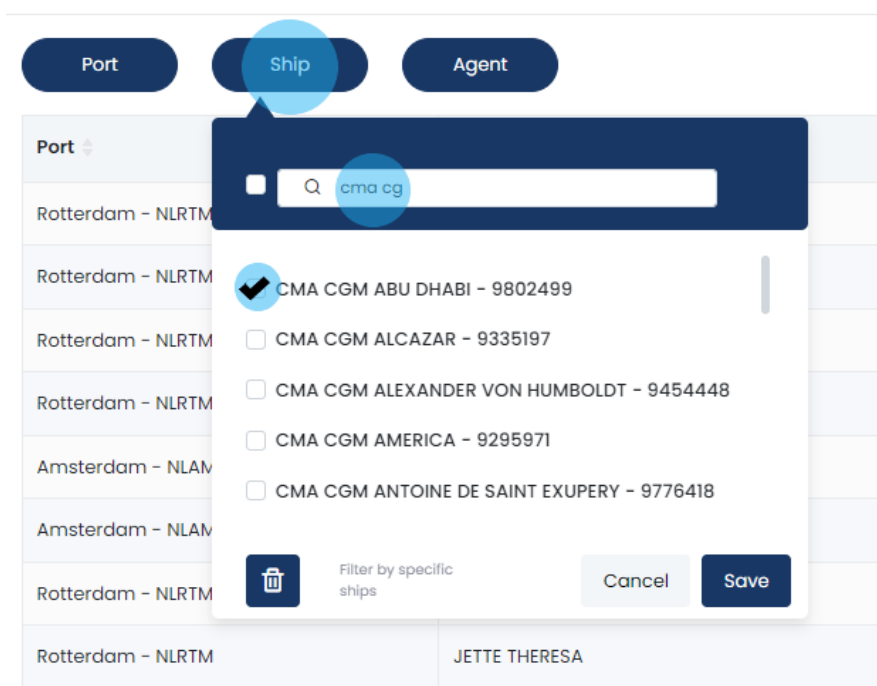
Port

Ship

Agent

Port

Rotterdam - NLRTM

Rotterdam - NLRTM

Rotterdam - NLRTM

Rotterdam - NLRTM

Amsterdam - NLAM

Amsterdam - NLAM

Rotterdam - NLRTM

Rotterdam - NLRTM

JETTE THERESA

cma cg

CMA CGM ABU DHABI - 9802499

CMA CGM ALCAZAR - 9335197

CMA CGM ALEXANDER VON HUMBOLDT - 9454448

CMA CGM AMERICA - 9295971

CMA CGM ANTOINE DE SAINT EXUPERY - 9776418

Filter by specific ships

Cancel

Save